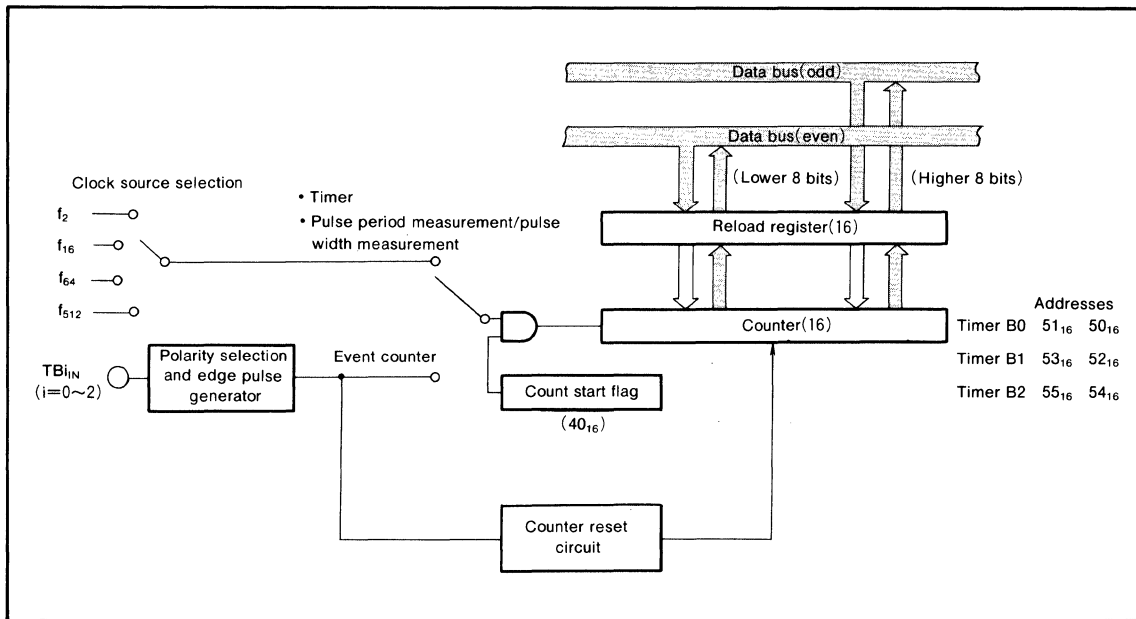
Data bus(odd)

Data bus(even)

Clock source selection

$f_2$

$f_{16}$

$f_{64}$

$f_{512}$

• Timer

• Pulse period measurement/pulse width measurement

(Lower 8 bits)

(Higher 8 bits)

Reload register(16)

Counter(16)

Addresses

Timer B0 $51_{16}$ $50_{16}$

Timer B1 $53_{16}$ $52_{16}$

Timer B2 $55_{16}$ $54_{16}$

$TBi_{IN}$
($i=0\sim2$)

Polarity selection and edge pulse generator

Event counter

Count start flag

($40_{16}$)

Counter reset circuit